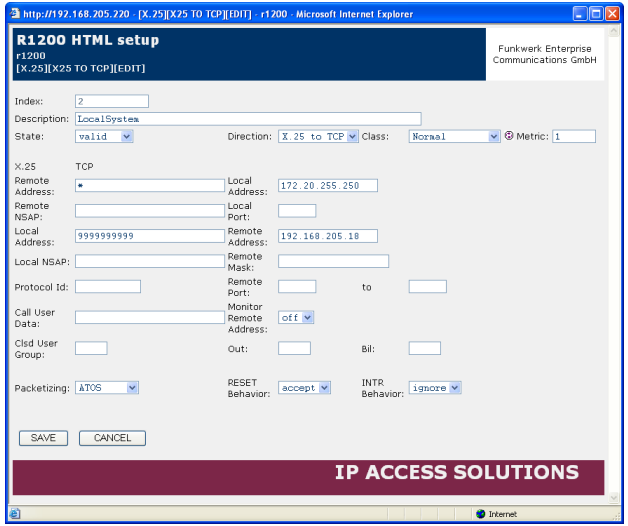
http://192.168.205.220 - [X.25][X25 TO TCP][EDIT] - r1200 - Microsoft Internet Explorer

R1200 HTML setup
r1200
[X.25][X25 TO TCP][EDIT]

Funkwerk Enterprise Communications GmbH

Index: 2
Description: LocalSystem
State: valid
Direction: X.25 to TCP
Class: Normal
Metric: 1

X.25
TCP

Remote Address: *
Local Address: 172.20.255.250
Remote NSAP:
Local Port:
Local Address: 9999999999
Remote Address: 192.168.205.18
Local NSAP:
Remote Mask:
Protocol Id:
Remote Port:
to
Call User Data:
Monitor Remote Address: off
Clsd User Group:
Out:
Bil:
Packetizing: ATOS
RESET Behavior: accept
INTR Behavior: ignore

SAVE
CANCEL

IP ACCESS SOLUTIONS

Internet